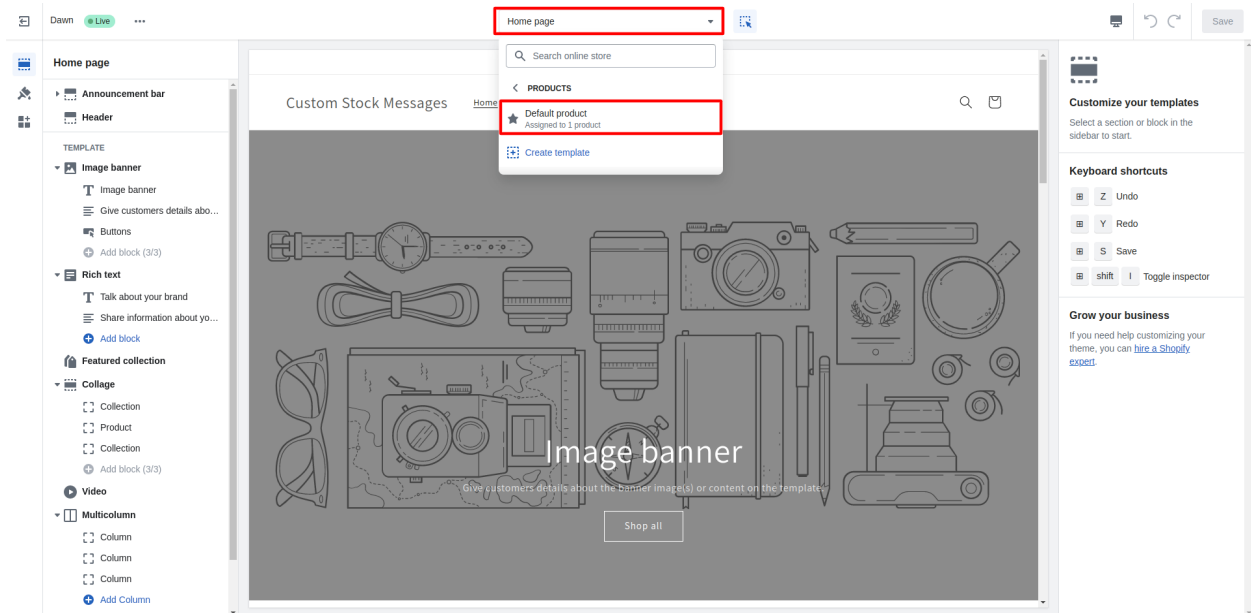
Dawn Live ···

Home page

Save

Home page

Announcement bar

Header

TEMPLATE

Image banner

Image banner

Give customers details abo...

Buttons

Add block (3/3)

Rich text

Talk about your brand

Share information about yo...

Add block

Featured collection

Collage

Collection

Product

Collection

Add block (3/3)

Video

Multicolumn

Column

Column

Column

Add Column

Search online store

PRODUCTS

Default product
Assigned to 1 product

Create template

Custom Stock Messages

Home

Image banner

Give customers details about the banner image(s) or content on the template.

Shop all

Customize your templates

Select a section or block in the sidebar to start.

Keyboard shortcuts

Z Undo

Y Redo

S Save

shift I Toggle inspector

Grow your business

If you need help customizing your theme, you can hire a Shopify expert.